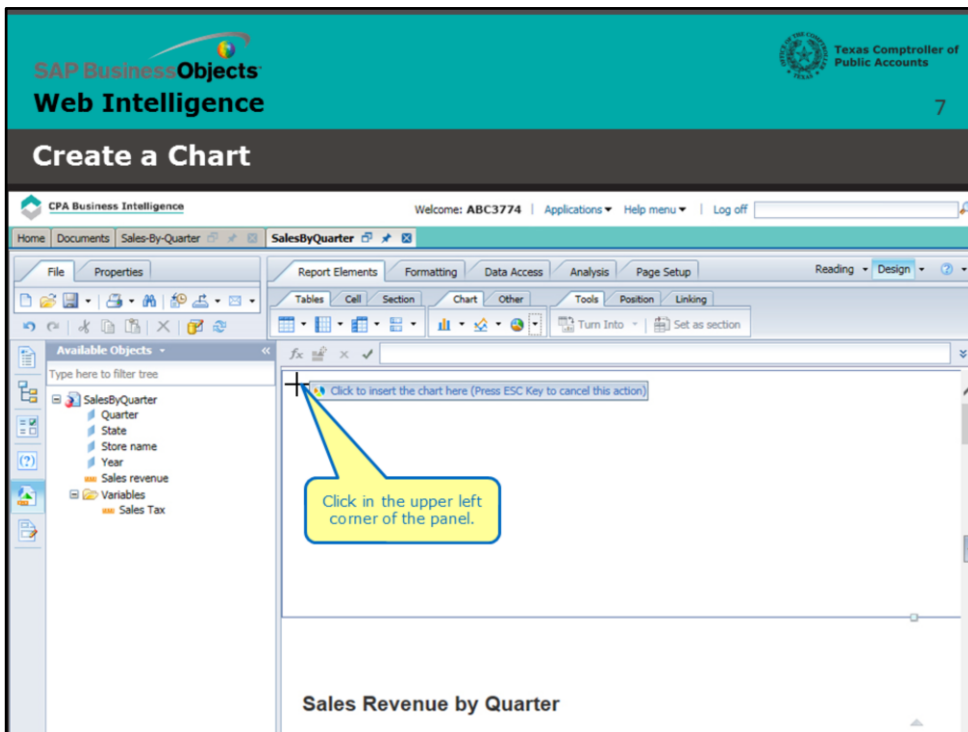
SAP BusinessObjects
Web Intelligence

Texas Comptroller of Public Accounts

7

Create a Chart

CPA Business Intelligence

Welcome: ABC3774 | Applications ▾ Help menu ▾ | Log off

Home | Documents | Sales-By-Quarter | SalesByQuarter

File | Properties

Report Elements | Formatting | Data Access | Analysis | Page Setup

Reading ▾ Design ▾

Tables | Cell | Section | Chart | Other | Tools | Position | Linking

Turn Into ▾ | Set as section

Available Objects ▾

Type here to filter tree

SalesByQuarter
Quarter
State
Store name
Year
Sales revenue
Variables
Sales Tax

Click to insert the chart here (Press ESC Key to cancel this action)

Click in the upper left corner of the panel.

Sales Revenue by Quarter